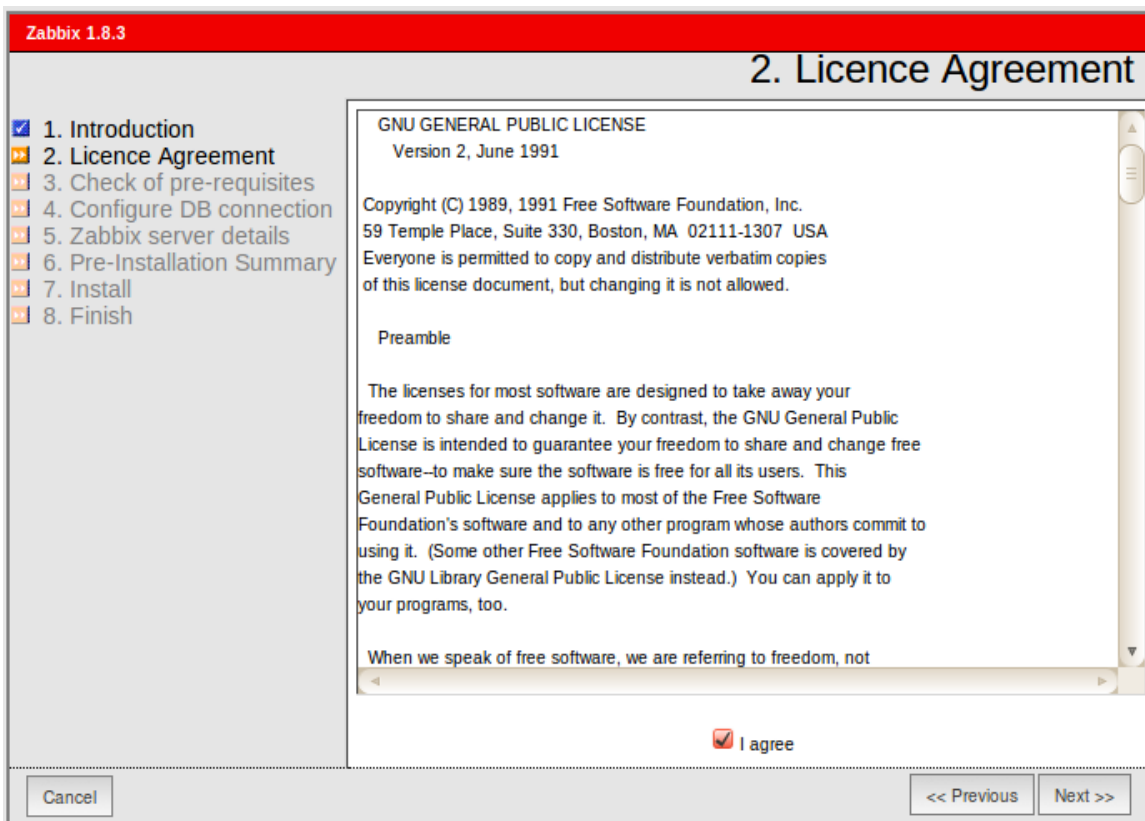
Zabbix 1.8.3

2. Licence Agreement

1. Introduction
2. Licence Agreement
3. Check of pre-requisites
4. Configure DB connection
5. Zabbix server details
6. Pre-Installation Summary
7. Install
8. Finish

GNU GENERAL PUBLIC LICENSE
Version 2, June 1991

Copyright (C) 1989, 1991 Free Software Foundation, Inc.
59 Temple Place, Suite 330, Boston, MA 02111-1307 USA
Everyone is permitted to copy and distribute verbatim copies of this license document, but changing it is not allowed.

Preamble

The licenses for most software are designed to take away your freedom to share and change it. By contrast, the GNU General Public License is intended to guarantee your freedom to share and change free software--to make sure the software is free for all its users. This General Public License applies to most of the Free Software Foundation's software and to any other program whose authors commit to using it. (Some other Free Software Foundation software is covered by the GNU Library General Public License instead.) You can apply it to your programs, too.

When we speak of free software, we are referring to freedom, not

I agree

Cancel

<< Previous

Next >>